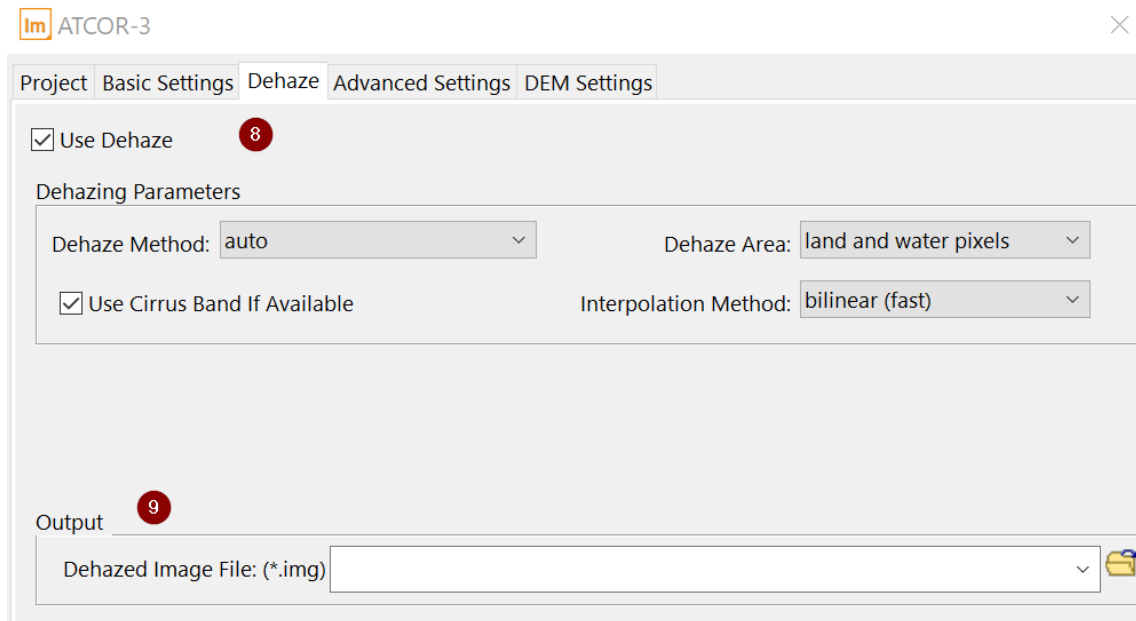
Im ATCOR-3

Project | Basic Settings | Dehaze | Advanced Settings | DEM Settings

Use Dehaze 8

Dehazing Parameters

Dehaze Method: auto

Dehaze Area: land and water pixels

Use Cirrus Band If Available

Interpolation Method: bilinear (fast)

Output 9

Dehazed Image File: (*.img)